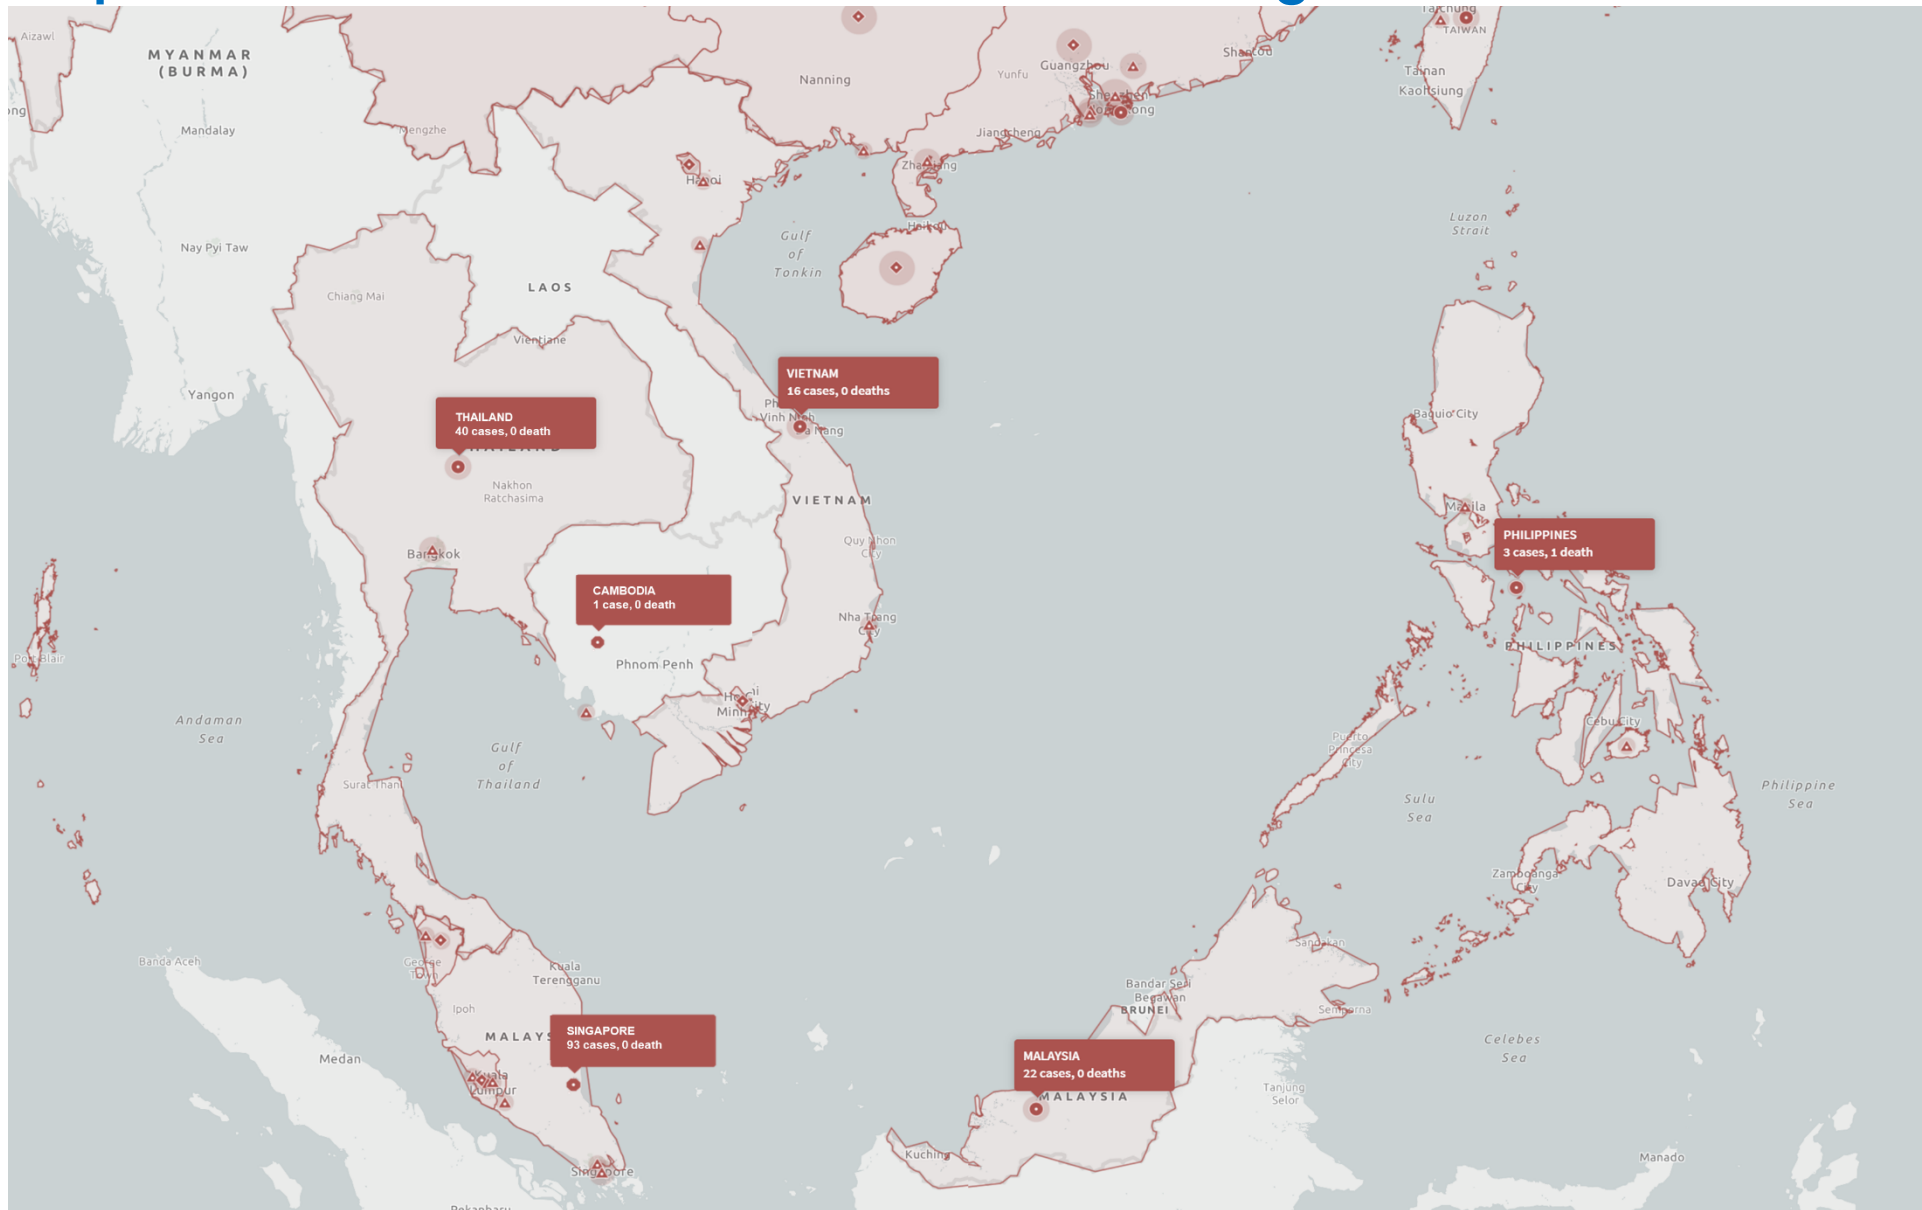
Aizawl
MYANMAR (BURMA)
Mandalay
Nay Pyi Taw
Yangon
Mengzhe
Nanning
Yunfu
Guangzhou
Shantou
Shenzhen
Hong Kong
Taichung
TAIWAN
Tainan
Kaohsiung
Jiangcheng
Zhanjiang
Hanoi
Haikou
Gulf of Tonkin
Luzon Strait
LAOS
Chiang Mai
Vientiane
VIETNAM
16 cases, 0 deaths
Vinh
Da Nang
THAILAND
40 cases, 0 death
Nakhon Ratchasima
VIETNAM
Baguio City
Manila
PHILIPPINES
3 cases, 1 death
Bangkok
Quy Nhon City
CAMBODIA
1 case, 0 death
Phnom Penh
Nha Trang City
PHILIPPINES
Port Blair
Andaman Sea
Ho Chi Minh City
Cebu City
Gulf of Thailand
Puerto Princesa City
Surat Thani
Sulu Sea
Philippine Sea
Zamboanga City
Davao City
Banda Aceh
George Town
Kuala Terengganu
Sandakan
Ipoh
Bandar Seri Begawan
BRUNEI
Semporna
MALAYSIA
SINGAPORE
93 cases, 0 death
Celebes Sea
Medan
Kuala Lumpur
MALAYSIA
22 cases, 0 deaths
MALAYSIA
Tanjung Selor
Kuching
Manado
Singapore
Pekanbaru